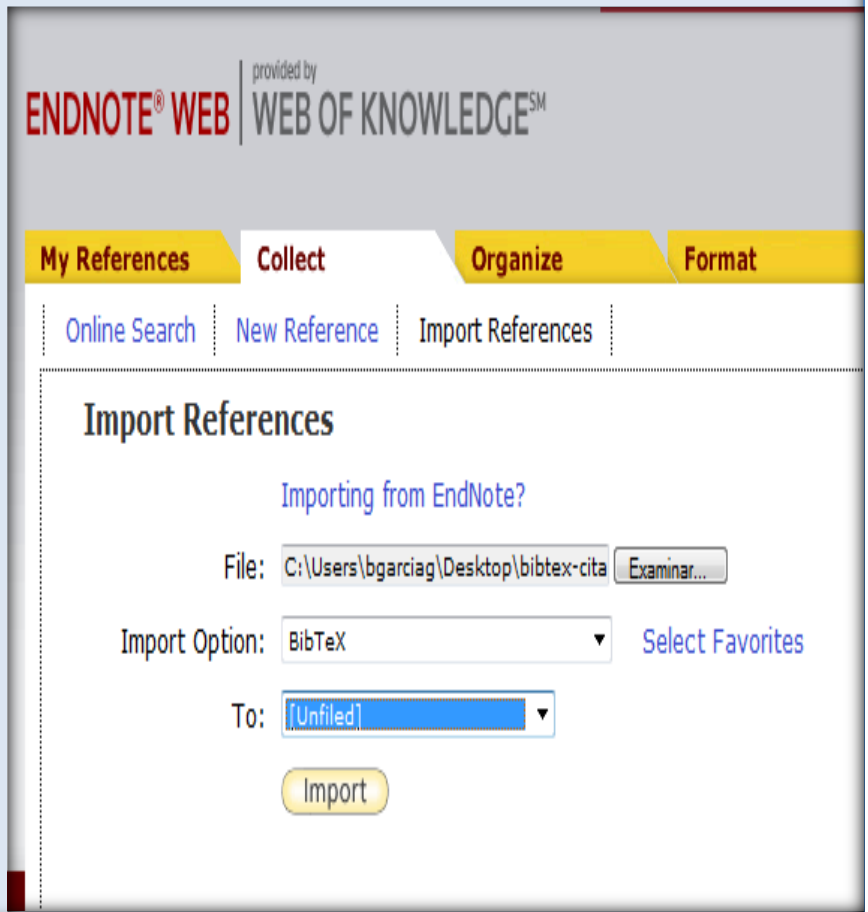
ENDNOTE® WEB | provided by WEB OF KNOWLEDGE℠

My References | Collect | Organize | Format

Online Search | New Reference | Import References

Import References

Importing from EndNote?

File: C:\Users\bgarciag\Desktop\bibtex-cita Examinar...

Import Option: BibTeX Select Favorites

To: [Unfiled]

Import